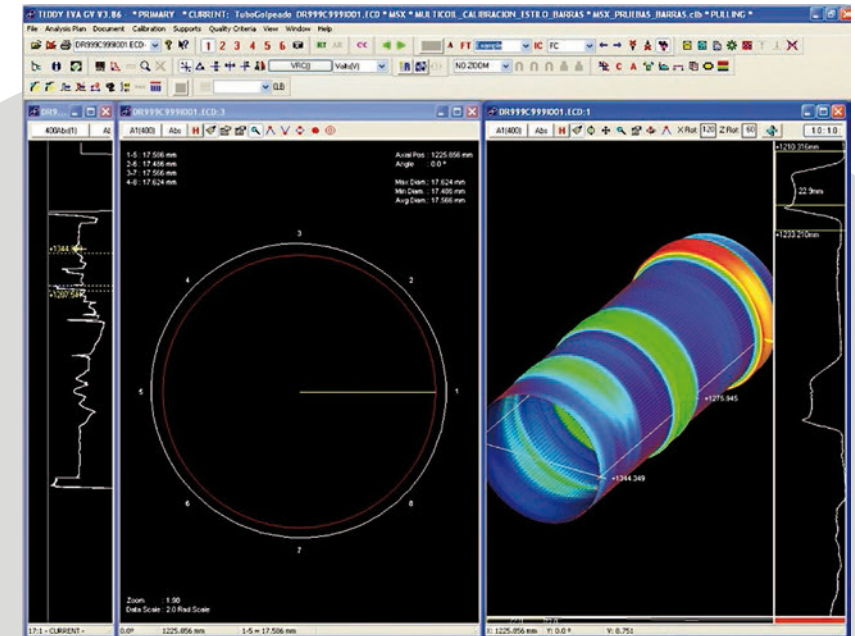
TEDDY EVA GY V3.86 *PRIMARY *CURRENT: TuboGolpeado DR999C999I001.ECD * MSX * MULTICOIL_CALIBRACION_ESTILO_BARRAS * MSX_PRUEBAS_BARRAS.clb * PULLING *

File Analysis Plan Document Calibration Supports Quality Criteria View Window Help

DR999C999I001.ECD

1 2 3 4 5 6

RT AR CC

A FT Example IC FC

VRC(l) Volts(V) NO ZOOM

dB

DR9...

400Abs(1) At

+1344.4

+1207.544

DR999C999I001.ECD:3

A1(400) Abs H

1-5 : 17.506 mm
2-6 : 17.486 mm
3-7 : 17.566 mm
4-8 : 17.624 mm

Axial Pos : 1225.856 mm
Angle : 0.0 °

Max Diam. : 17.624 mm
Min Diam. : 17.486 mm
Avg Diam. : 17.566 mm

3
2
4
5
1
6
8
7

Zoom : 1.90
Data Scale : 2.0 Rad.Scale

DR999C999I001.ECD:1

A1(400) Abs H XRot 120 ZRot 60 1.0:1.0

+1210.356mm

22.9mm

+1233.210mm

+1275.945

+1344.349

17:1 - CURRENT -

0.0°

1225.856 mm

1-5 = 17.506 mm

X: 1225.856 mm Y: 0.0 °

V: 0.751